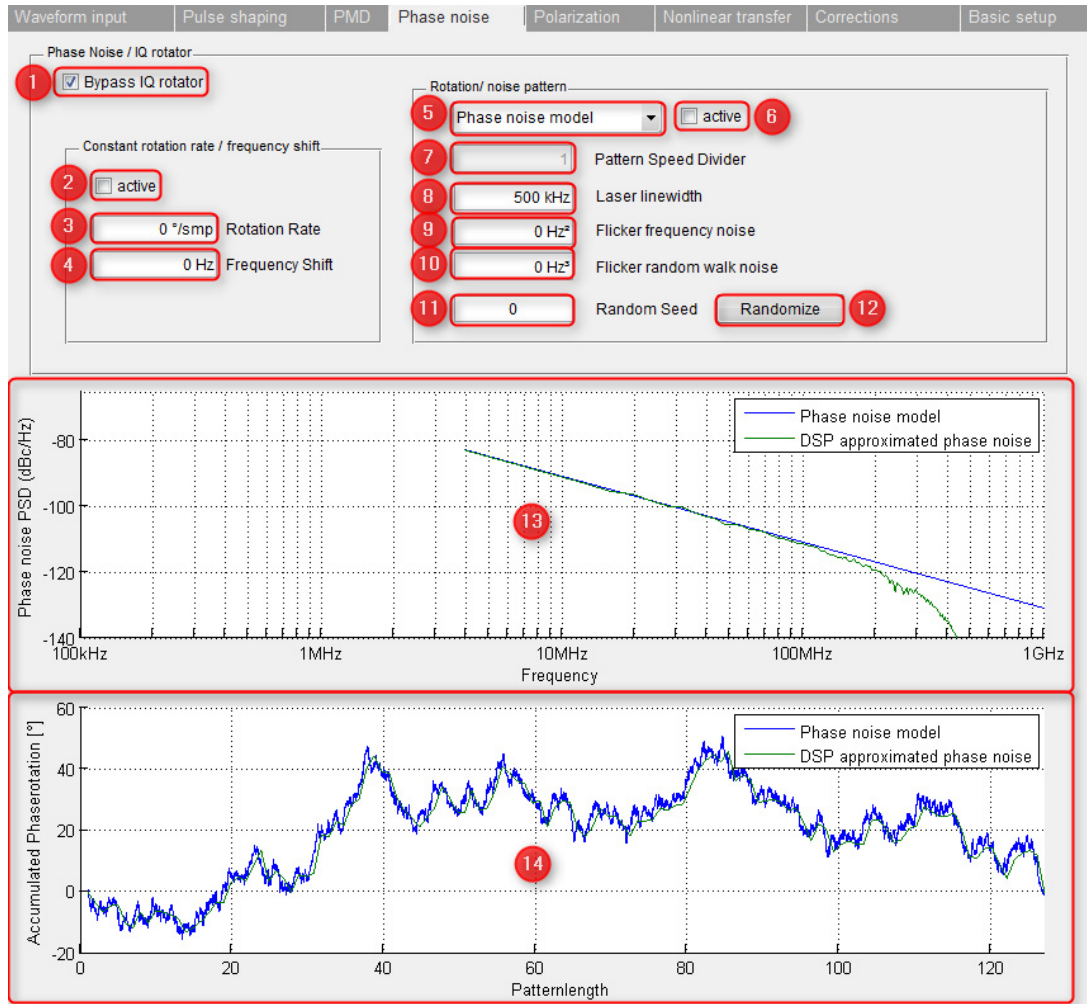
Waveform input | Pulse shaping | PMD | Phase noise | Polarization | Nonlinear transfer | Corrections | Basic setup

Phase Noise / IQ rotator

1 Bypass IQ rotator

Constant rotation rate / frequency shift

2 active

3 0 °/smp Rotation Rate

4 0 Hz Frequency Shift

Rotation/ noise pattern

5 Phase noise model

6 active

7 1 Pattern Speed Divider

8 500 kHz Laser linewidth

9 0 Hz² Flicker frequency noise

10 0 Hz³ Flicker random walk noise

11 0 Random Seed

12 Randomize

13

Phase noise PSD (dBc/Hz)

-80
-100
-120
-140

100kHz 1MHz 10MHz 100MHz 1GHz

Frequency

Phase noise model
DSP approximated phase noise

14

Accumulated Phaserotation [°]

60
40
20
0
-20

0 20 40 60 80 100 120

Patternlength

Phase noise model
DSP approximated phase noise